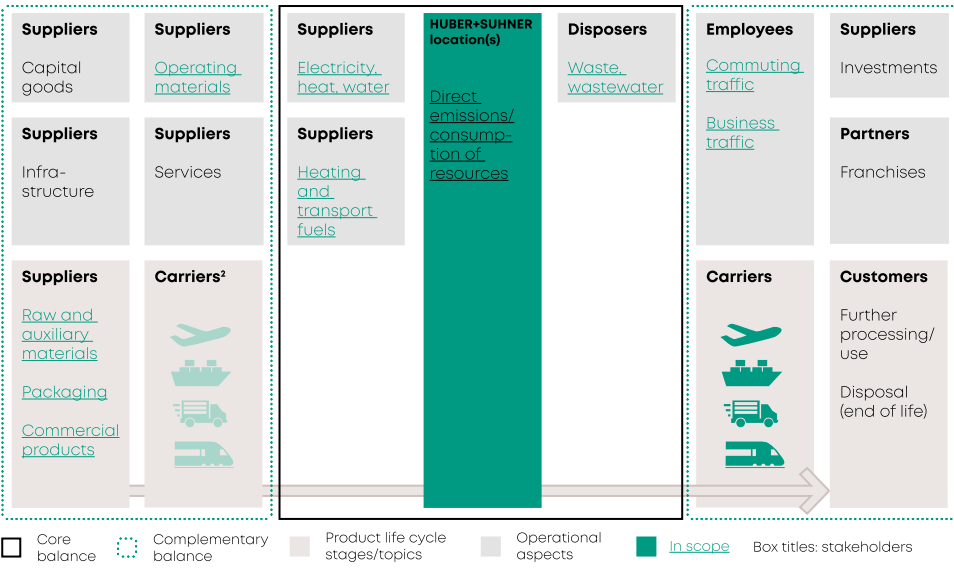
**Suppliers**
Capital goods

**Suppliers**
Operating materials

**Suppliers**
Infrastructure

**Suppliers**
Services

**Suppliers**
Raw and auxiliary materials

Packaging

Commercial products

**Carriers²**

**Suppliers**
Electricity, heat, water

**Suppliers**
Heating and transport fuels

**HUBER+SUHNER location(s)**
Direct emissions/ consumption of resources

**Disposers**
Waste, wastewater

**Employees**
Commuting traffic

Business traffic

**Suppliers**
Investments

**Partners**
Franchises

**Carriers**

**Customers**
Further processing/ use

Disposal (end of life)

Core balance
Complementary balance
Product life cycle stages/topics
Operational aspects
In scope
Box titles: stakeholders